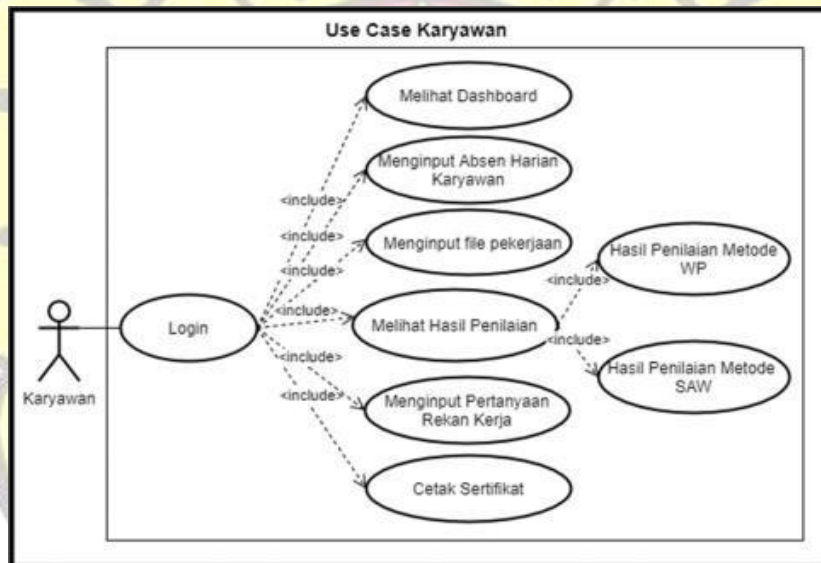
Use Case Karyawan

Karyawan

Login

<include>
<include>
<include>
<include>
<include>
<include>

Melihat Dashboard

Menginput Absen Harian Karyawan

Menginput file pekerjaan

Melihat Hasil Penilaian

Menginput Pertanyaan Rekan Kerja

Cetak Sertifikat

<include>
<include>

Hasil Penilaian Metode WP

Hasil Penilaian Metode SAW